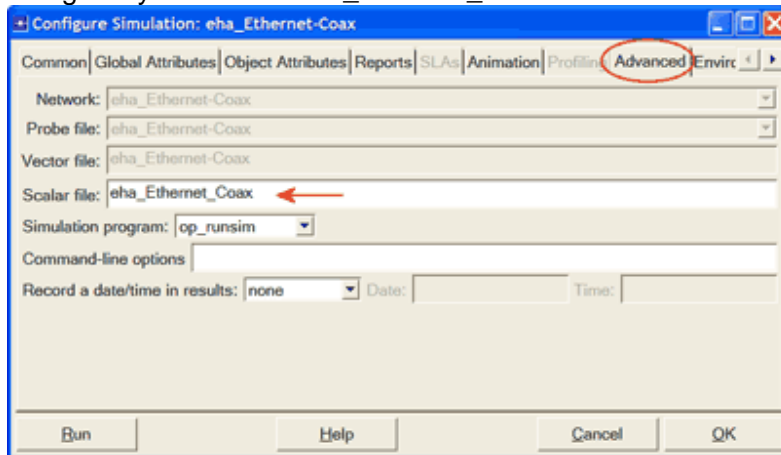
Configure Simulation: eha_Ethernet-Coax

Common | Global Attributes | Object Attributes | Reports | SLAs | Animation | Profiling | Advanced | Enviro

Network: eha_Ethernet-Coax
Probe file: eha_Ethernet-Coax
Vector file: eha_Ethernet-Coax
Scalar file: eha_Ethernet_Coax
Simulation program: op_runsim
Command-line options
Record a date/time in results: none Date: Time:

Run Help Cancel OK